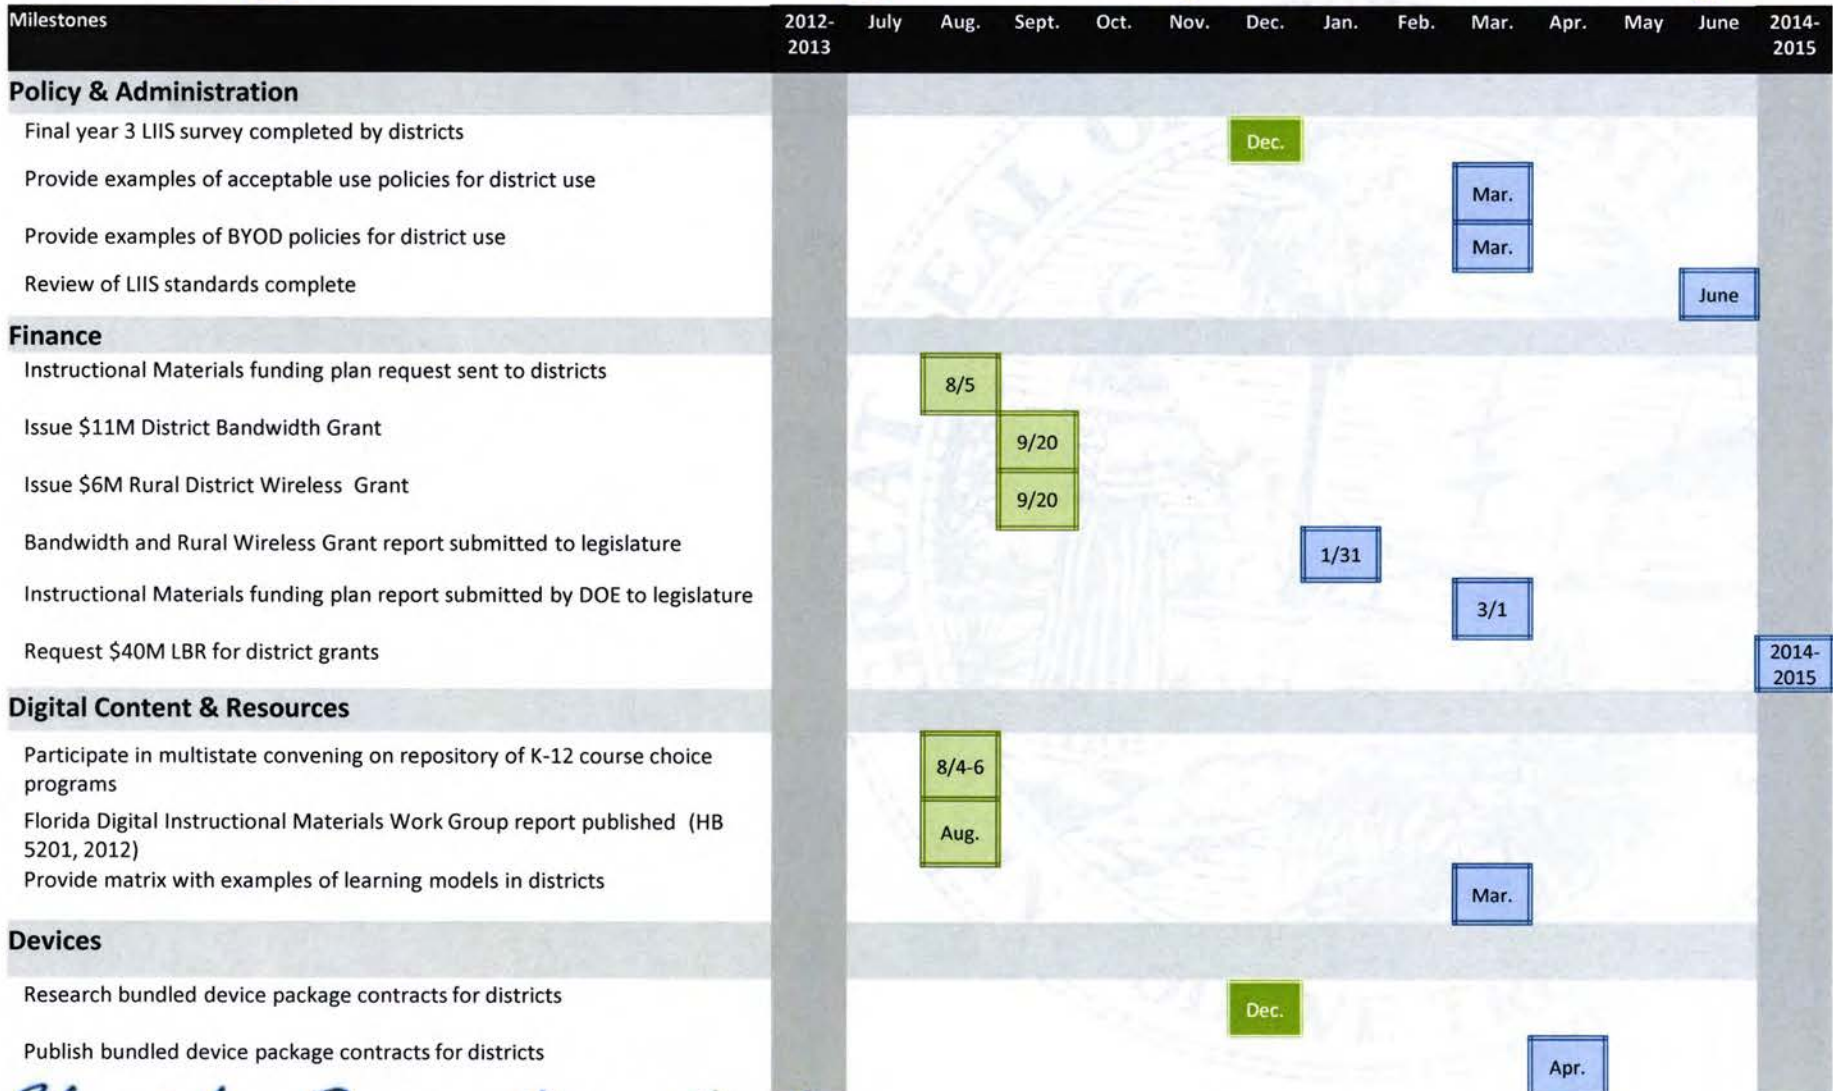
| Milestones | 2012-2013 | July | Aug. | Sept. | Oct. | Nov. | Dec. | Jan. | Feb. | Mar. | Apr. | May | June | 2014-2015 |
|---|---|---|---|---|---|---|---|---|---|---|---|---|---|---|
| **Policy & Administration** | | | | | | | | | | | | | | |
| Final year 3 LIIS survey completed by districts | | | | | | | Dec. | | | | | | | |
| Provide examples of acceptable use policies for district use | | | | | | | | | | Mar. | | | | |
| Provide examples of BYOD policies for district use | | | | | | | | | | Mar. | | | | |
| Review of LIIS standards complete | | | | | | | | | | | | | June | |
| **Finance** | | | | | | | | | | | | | | |
| Instructional Materials funding plan request sent to districts | | | 8/5 | | | | | | | | | | | |
| Issue $11M District Bandwidth Grant | | | | 9/20 | | | | | | | | | | |
| Issue $6M Rural District Wireless Grant | | | | 9/20 | | | | | | | | | | |
| Bandwidth and Rural Wireless Grant report submitted to legislature | | | | | | | | 1/31 | | | | | | |
| Instructional Materials funding plan report submitted by DOE to legislature | | | | | | | | | | 3/1 | | | | |
| Request $40M LBR for district grants | | | | | | | | | | | | | | 2014-2015 |
| **Digital Content & Resources** | | | | | | | | | | | | | | |
| Participate in multistate convening on repository of K-12 course choice programs | | | 8/4-6 | | | | | | | | | | | |
| Florida Digital Instructional Materials Work Group report published (HB 5201, 2012) | | | Aug. | | | | | | | | | | | |
| Provide matrix with examples of learning models in districts | | | | | | | | | | Mar. | | | | |
| **Devices** | | | | | | | | | | | | | | |
| Research bundled device package contracts for districts | | | | | | | Dec. | | | | | | | |
| Publish bundled device package contracts for districts | | | | | | | | | | | Apr. | | | |